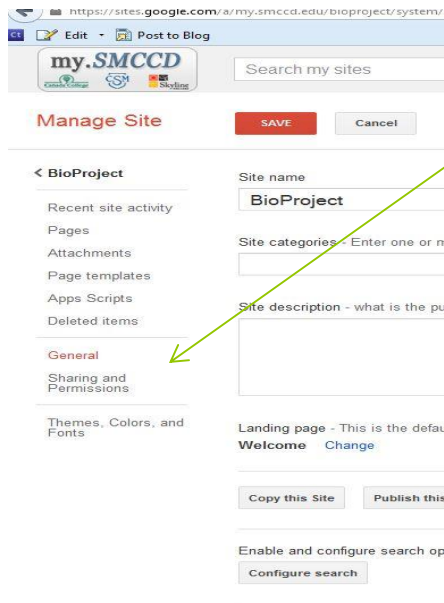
https://sites.google.com/a/my.smccd.edu/bioproject/system/

Edit Post to Blog

my.SMCCD
Cañada College CSM Skyline

Search my sites

Manage Site

SAVE Cancel

< BioProject

Recent site activity
Pages
Attachments
Page templates
Apps Scripts
Deleted items

General
Sharing and Permissions

Themes, Colors, and Fonts

Site name
BioProject

Site categories - Enter one or m

Site description - what is the pu

Landing page - This is the defau
Welcome Change

Copy this Site Publish this

Enable and configure search op
Configure search